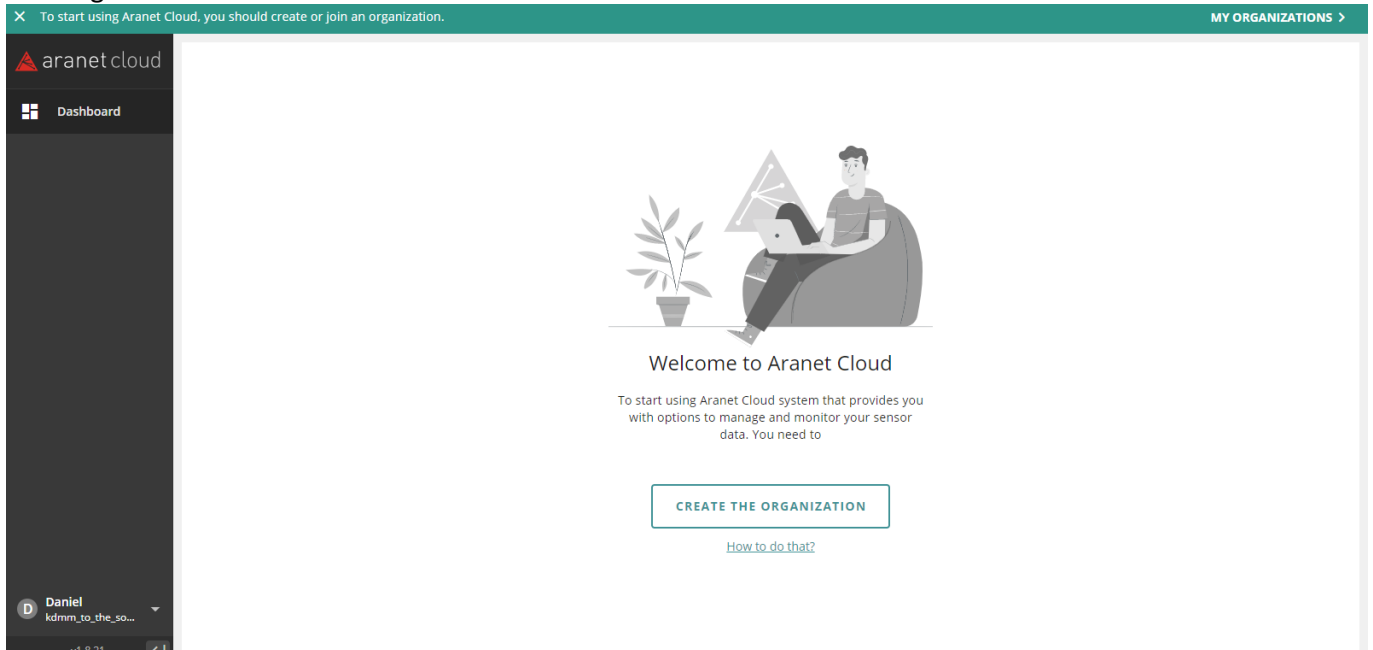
× To start using Aranet Cloud, you should create or join an organization.

MY ORGANIZATIONS >

aranet cloud

Dashboard

Welcome to Aranet Cloud

To start using Aranet Cloud system that provides you with options to manage and monitor your sensor data. You need to

CREATE THE ORGANIZATION

How to do that?

D Daniel
kdmm_to_the_so...

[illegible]